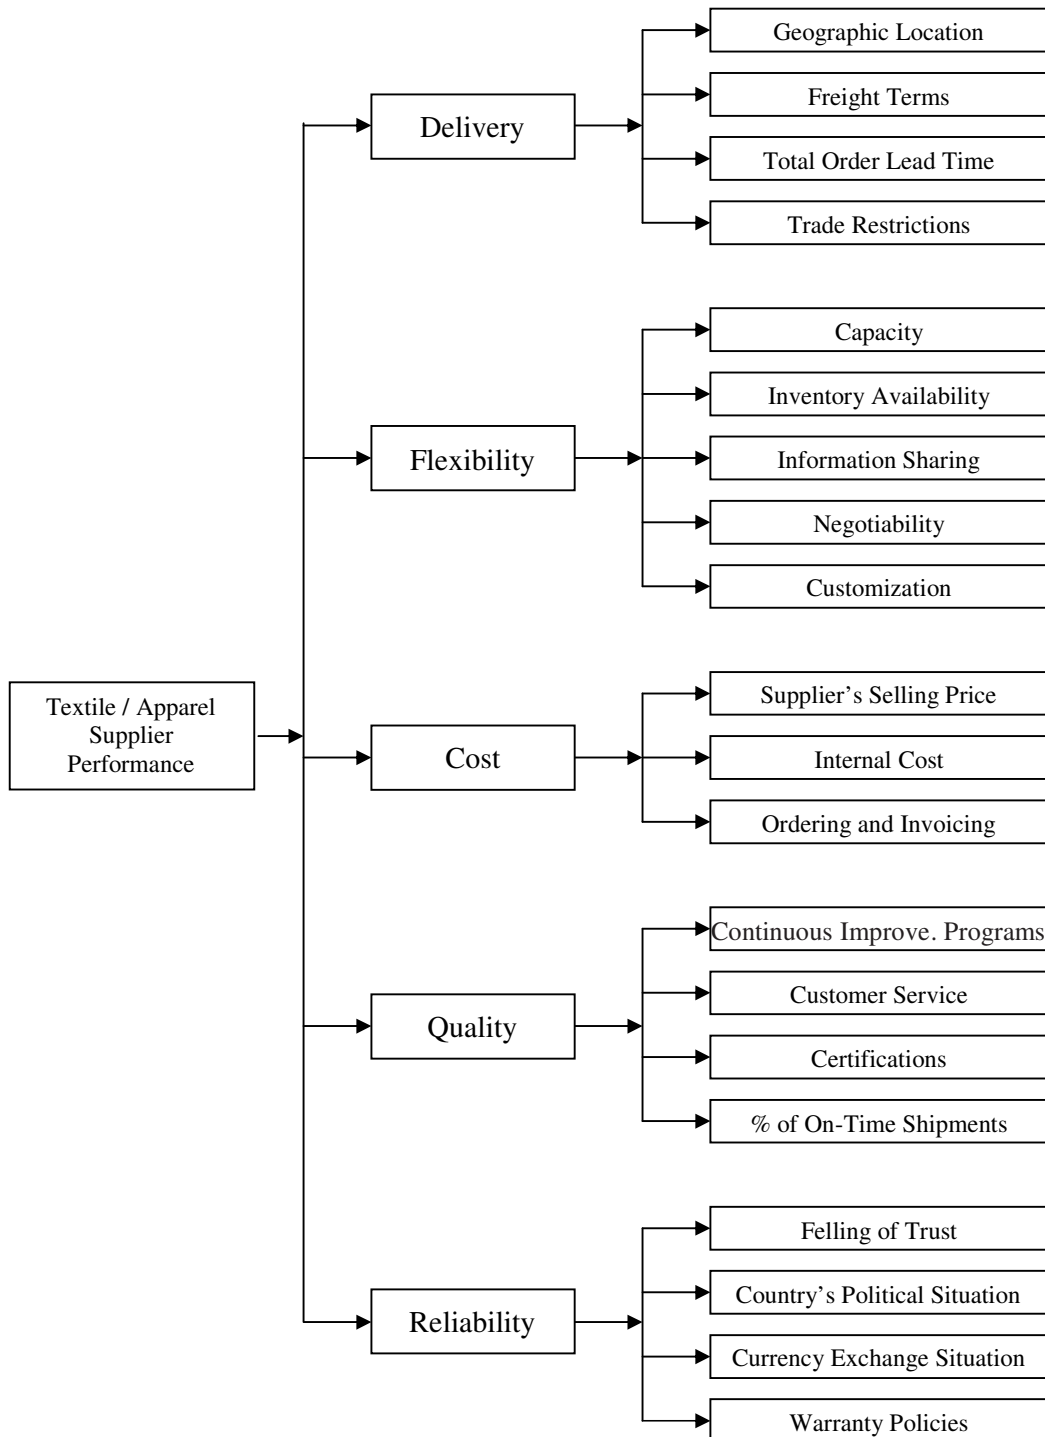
Textile / Apparel Supplier Performance

Delivery

Geographic Location

Freight Terms

Total Order Lead Time

Trade Restrictions

Flexibility

Capacity

Inventory Availability

Information Sharing

Negotiability

Customization

Cost

Supplier’s Selling Price

Internal Cost

Ordering and Invoicing

Quality

Continuous Improve. Programs

Customer Service

Certifications

% of On-Time Shipments

Reliability

Felling of Trust

Country’s Political Situation

Currency Exchange Situation

Warranty Policies